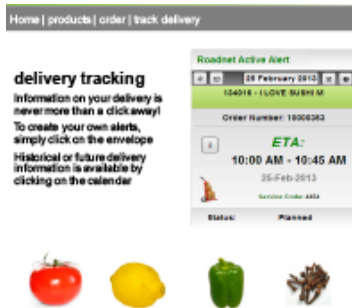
Home | products | order | track delivery

delivery tracking

Information on your delivery is never more than a click away!

To create your own alerts, simply click on the envelope

Historical or future delivery information is available by clicking on the calendar

Roadnet Active Alert

26 February 2013

124016 - I LOVE SUSHI III

Order Number: 10000363

ETA:

10:00 AM - 10:45 AM

26-Feb-2013

Service Code: 4454

Status: Planned